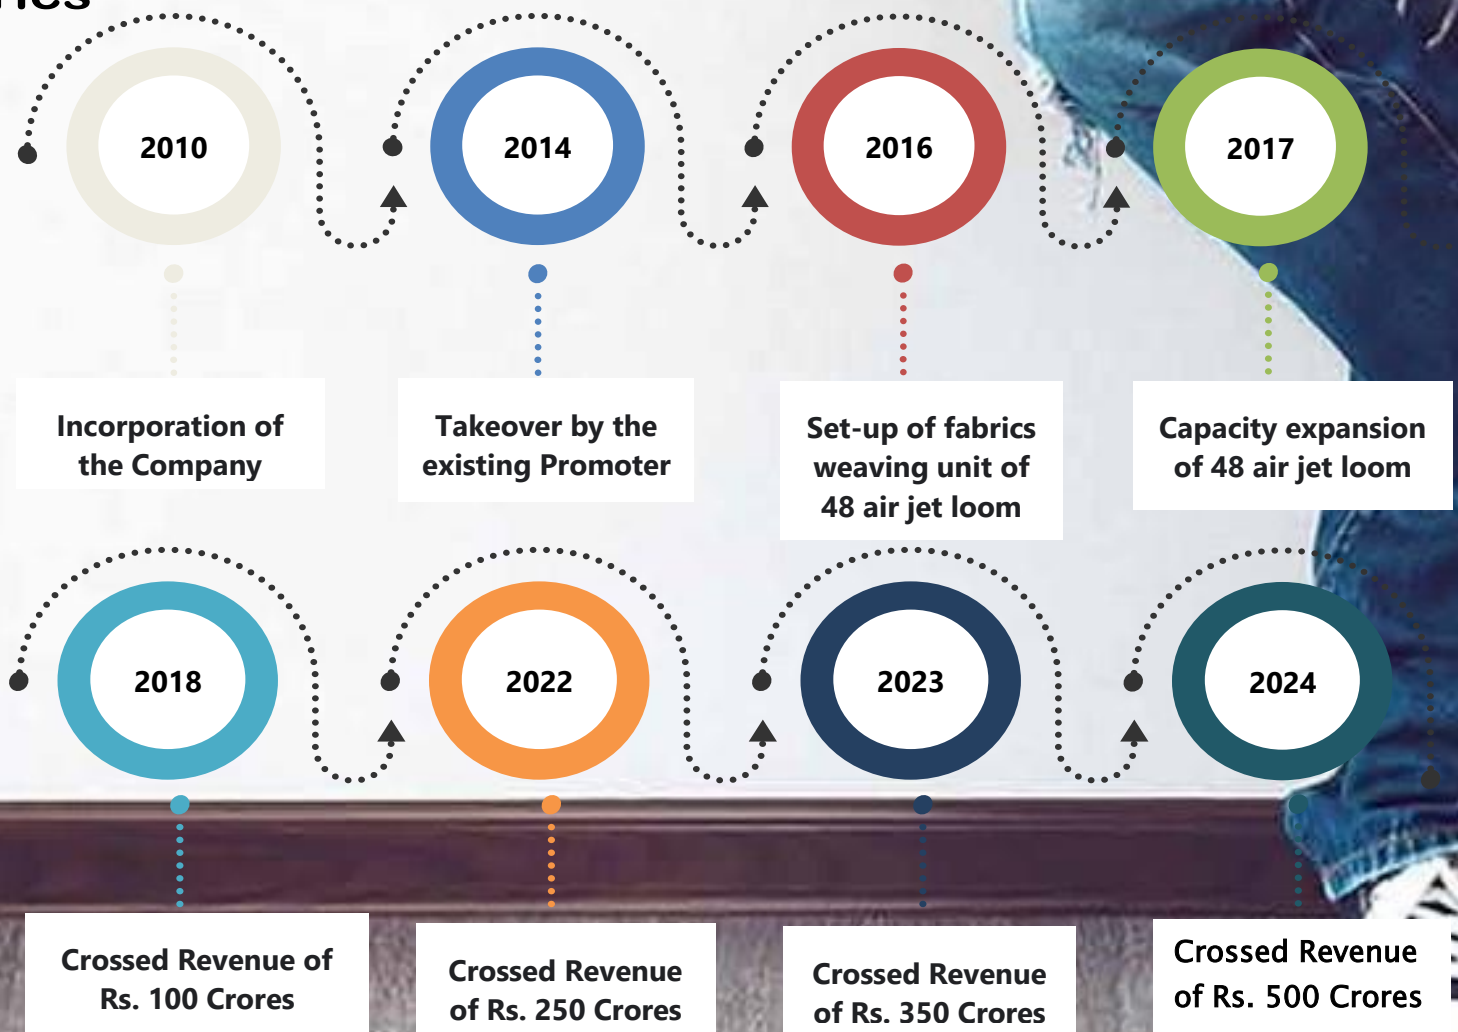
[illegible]

2010

Incorporation of the Company

2014

Takeover by the existing Promoter

2016

Set-up of fabrics weaving unit of 48 air jet loom

2017

Capacity expansion of 48 air jet loom

2018

Crossed Revenue of Rs. 100 Crores

2022

Crossed Revenue of Rs. 250 Crores

2023

Crossed Revenue of Rs. 350 Crores

2024

Crossed Revenue of Rs. 500 Crores